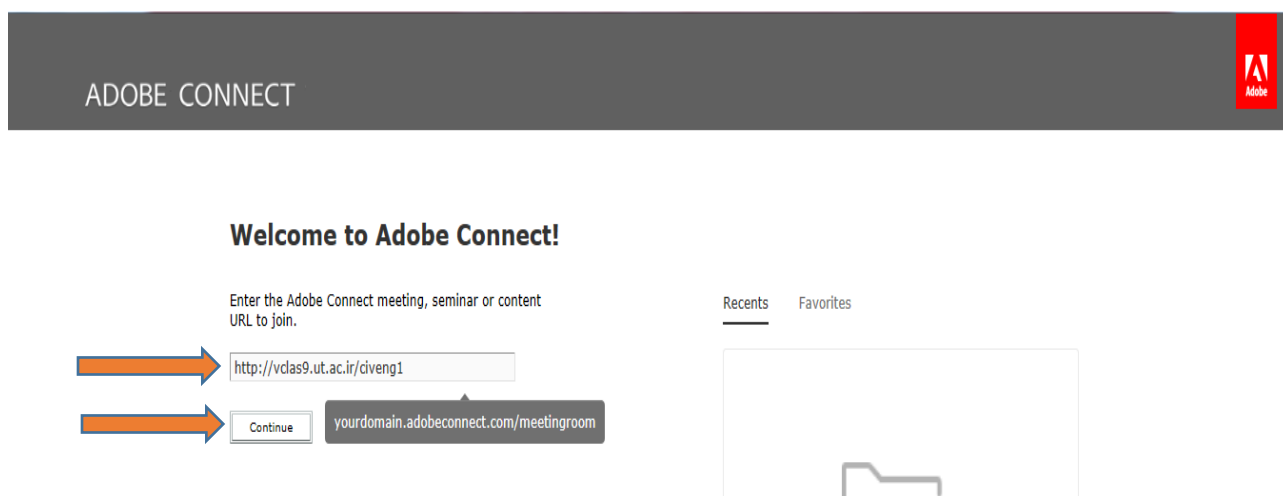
ADOBE CONNECT

Adobe

Welcome to Adobe Connect!

Enter the Adobe Connect meeting, seminar or content URL to join.

http://vclas9.ut.ac.ir/civeng1

Continue

yourdomain.adobeconnect.com/meetingroom

Recents

Favorites